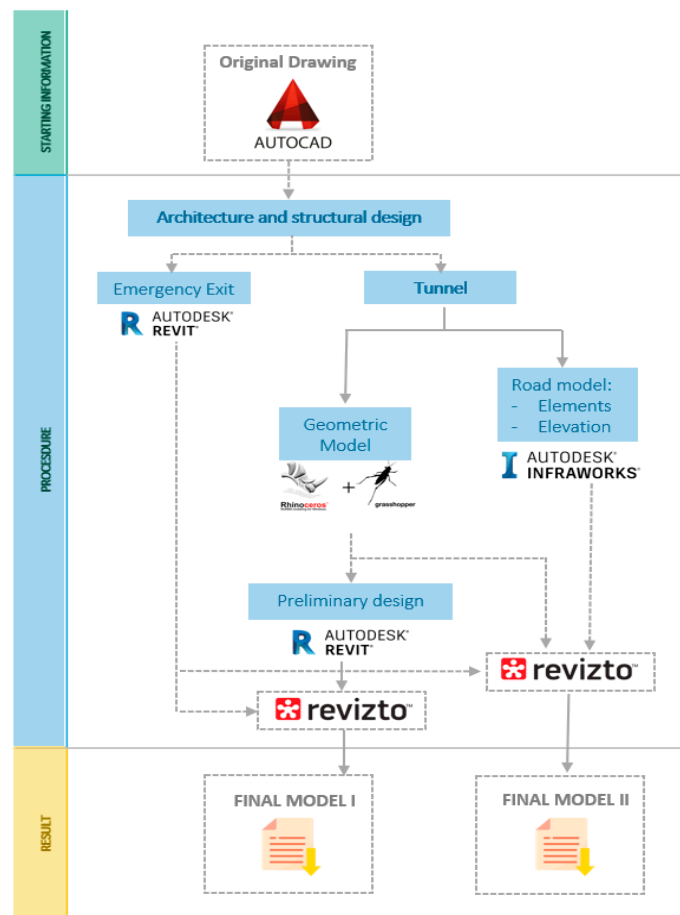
STARTING INFORMATION

Original Drawing

AUTOCAD

PROCESDURE

Architecture and structural design

Emergency Exit

AUTODESK® REVIT®

Tunnel

Road model:
- Elements
- Elevation

AUTODESK® INFRAWORKS®

Geometric Model

Rhinoceros® + grasshopper

Preliminary design

AUTODESK® REVIT®

revizto™

revizto™

RESULT

FINAL MODEL I

FINAL MODEL II